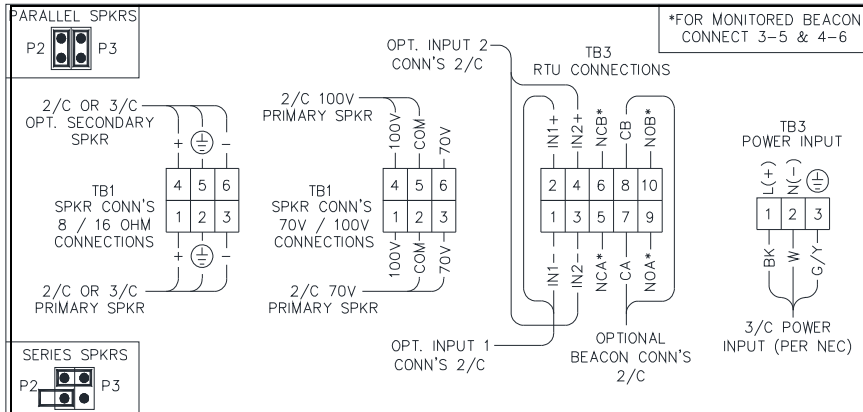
PARALLEL SPKRS

P2 P3

*FOR MONITORED BEACON CONNECT 3-5 & 4-6

OPT. INPUT 2 CONN'S 2/C

TB3 RTU CONNECTIONS

2/C OR 3/C OPT. SECONDARY SPKR

+ ⏚ −

| 4 | 5 | 6 |
|---|---|---|
| 1 | 2 | 3 |

+ ⏚ −

TB1 SPKR CONN'S 8 / 16 OHM CONNECTIONS

2/C OR 3/C PRIMARY SPKR

2/C 100V PRIMARY SPKR

100V COM 70V

| 4 | 5 | 6 |
|---|---|---|
| 1 | 2 | 3 |

100V COM 70V

TB1 SPKR CONN'S 70V / 100V CONNECTIONS

2/C 70V PRIMARY SPKR

IN1+ IN2+ NCB* CB NOB*

| 2 | 4 | 6 | 8 | 10 |
|---|---|---|---|---|
| 1 | 3 | 5 | 7 | 9 |

IN1− IN2− NCA* CA NOA*

TB3 POWER INPUT

L(+) N(−) ⏚

| 1 | 2 | 3 |
|---|---|---|

BK W G/Y

3/C POWER INPUT (PER NEC)

OPTIONAL BEACON CONN'S 2/C

OPT. INPUT 1 CONN'S 2/C

SERIES SPKRS

P2 P3